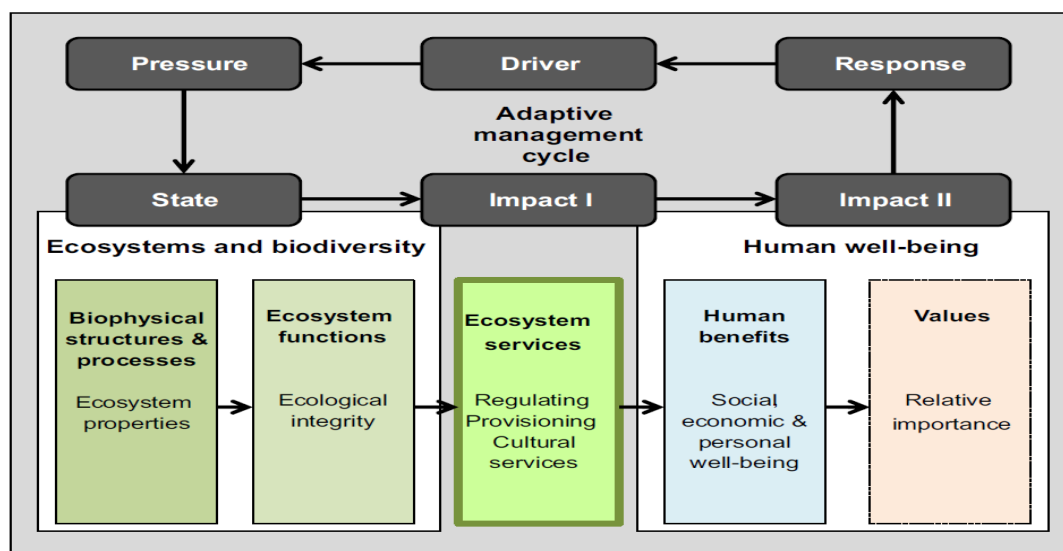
Pressure

Driver

Response

Adaptive management cycle

State

Impact I

Impact II

Ecosystems and biodiversity

Human well-being

Biophysical structures & processes

Ecosystem properties

Ecosystem functions

Ecological integrity

Ecosystem services

Regulating Provisioning Cultural services

Human benefits

Social, economic & personal well-being

Values

Relative importance